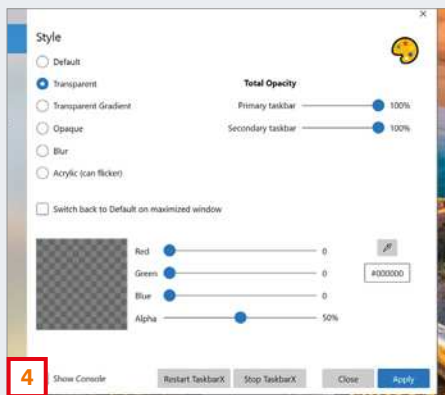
Style

Default

Transparent

Transparent Gradient

Opaque

Blur

Acrylic (can flicker)

Total Opacity

Primary taskbar 100%

Secondary taskbar 100%

Switch back to Default on maximized window

Red 0

Green 0

Blue 0

Alpha 50%

#000000

4

Show Console

Restart TaskbarX

Stop TaskbarX

Close

Apply